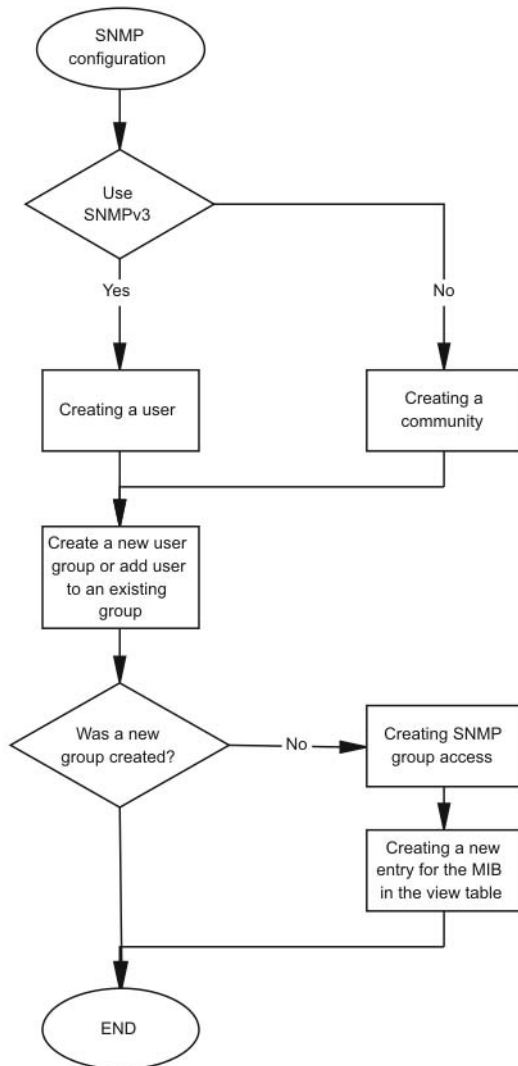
SNMP configuration

Use SNMPv3

Yes

No

Creating a user

Creating a community

Create a new user group or add user to an existing group

Was a new group created?

No

Creating SNMP group access

Creating a new entry for the MIB in the view table

END